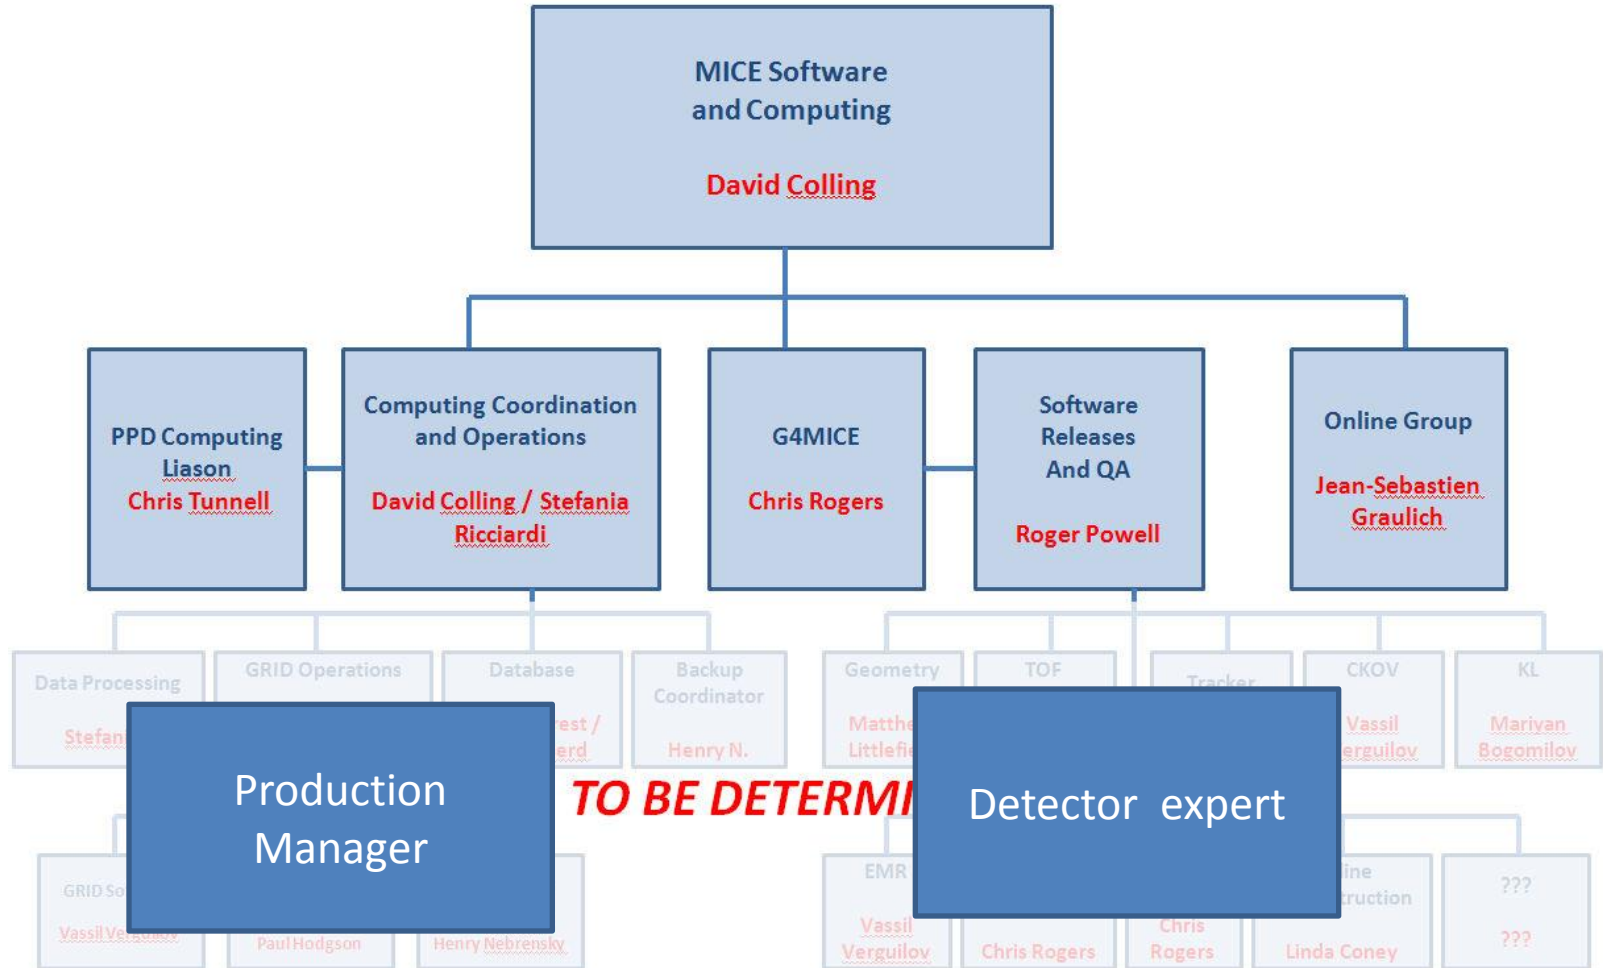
MICE Software and Computing

David Colling

PPD Computing Liason
Chris Tunnell

Computing Coordination and Operations

David Colling / Stefania Ricciardi

G4MICE

Chris Rogers

Software Releases And QA

Roger Powell

Online Group

Jean-Sebastien Graulich

Data Processing

Stefan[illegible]

GRID Operations

Database

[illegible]est / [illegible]erd

Backup Coordinator

Henry N.

Geometry

Matthe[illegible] Littlefie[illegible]

TOF

Tracker

CKOV

Vassil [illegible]erguilov

KL

Mariyan Bogomilov

Production Manager

TO BE DETERMI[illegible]

Detector expert

GRID So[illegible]

Vassil Ve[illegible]

Paul Hodgson

Henry Nebrensky

EMR

Vassil Verguilov

Chris Rogers

Chris Rogers

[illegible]ine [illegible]ruction

Linda Coney

???

???